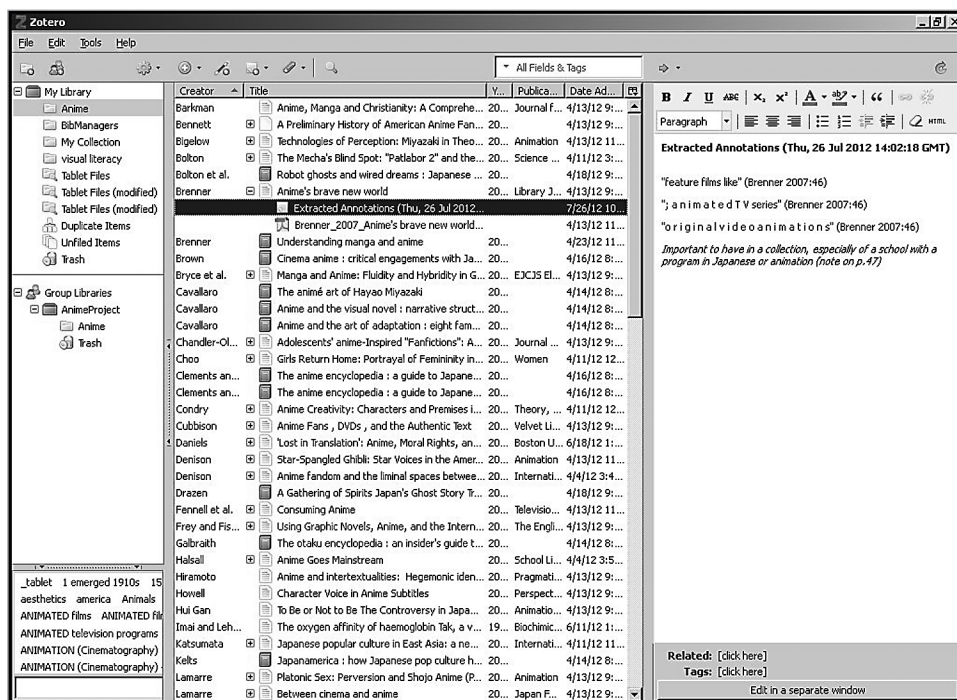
Zotero

File Edit Tools Help

All Fields & Tags

My Library
Anime
BibManagers
My Collection
visual literacy
Tablet Files
Tablet Files (modified)
Tablet Files (modified)
Duplicate Items
Unfiled Items
Trash

Group Libraries
AnimeProject
Anime
Trash

_tablet 1 emerged 1910s 15 aesthetics america Animals ANIMATED films ANIMATED fil ANIMATED television programs ANIMATION (Cinematography) ANIMATION (Cinematography)

| Creator | Title | Y... | Publica... | Date Ad... |
|---|---|---|---|---|
| Barkman | Anime, Manga and Christianity: A Comprehe... | 20... | Journal f... | 4/13/12 9:... |
| Bennett | A Preliminary History of American Anime Fan... | 20... | | 4/13/12 9:... |
| Bigelow | Technologies of Perception: Miyazaki in Theo... | 20... | Animation | 4/13/12 11... |
| Bolton | The Mecha's Blind Spot: "Patlabor 2" and the... | 20... | Science ... | 4/11/12 3:... |
| Bolton et al. | Robot ghosts and wired dreams : Japanese ... | 20... | | 4/18/12 9:... |
| Brenner | Anime's brave new world | 20... | Library J... | 4/13/12 9:... |
| | Extracted Annotations (Thu, 26 Jul 2012... | | | 7/26/12 10... |
| | Brenner_2007_Anime's brave new world... | | | 4/13/12 11... |
| Brenner | Understanding manga and anime | 20... | | 4/23/12 11... |
| Brown | Cinema anime : critical engagements with Ja... | 20... | | 4/16/12 8:... |
| Bryce et al. | Manga and Anime: Fluidity and Hybridity in G... | 20... | EJCJS El... | 4/13/12 9:... |
| Cavallaro | The animé art of Hayao Miyazaki | 20... | | 4/14/12 8:... |
| Cavallaro | Anime and the visual novel : narrative struct... | 20... | | 4/14/12 8:... |
| Cavallaro | Anime and the art of adaptation : eight fam... | 20... | | 4/14/12 8:... |
| Chandler-Ol... | Adolescents' anime-Inspired "Fanfictions": A... | 20... | Journal ... | 4/13/12 9:... |
| Choo | Girls Return Home: Portrayal of Femininity in... | 20... | Women | 4/11/12 12... |
| Clements an... | The anime encyclopedia : a guide to Japane... | 20... | | 4/16/12 8:... |
| Clements an... | The anime encyclopedia : a guide to Japane... | 20... | | 4/16/12 8:... |
| Condry | Anime Creativity: Characters and Premises i... | 20... | Theory, ... | 4/11/12 12... |
| Cubbison | Anime Fans , DVDs , and the Authentic Text | 20... | Velvet Li... | 4/13/12 9:... |
| Daniels | 'Lost in Translation': Anime, Moral Rights, an... | 20... | Boston U... | 6/18/12 1:... |
| Denison | Star-Spangled Ghibli: Star Voices in the Amer... | 20... | Animation | 4/13/12 11... |
| Denison | Anime fandom and the liminal spaces betwee... | 20... | Internati... | 4/4/12 3:4... |
| Drazen | A Gathering of Spirits Japan's Ghost Story Tr... | 20... | | 4/18/12 9:... |
| Fennell et al. | Consuming Anime | 20... | Televisio... | 4/13/12 11... |
| Frey and Fis... | Using Graphic Novels, Anime, and the Intern... | 20... | The Engli... | 4/13/12 9:... |
| Galbraith | The otaku encyclopedia : an insider's guide t... | 20... | | 4/14/12 8:... |
| Halsall | Anime Goes Mainstream | 20... | School Li... | 4/4/12 3:5... |
| Hiramoto | Anime and intertextualities: Hegemonic iden... | 20... | Pragmati... | 4/13/12 9:... |
| Howell | Character Voice in Anime Subtitles | 20... | Perspect... | 4/13/12 9:... |
| Hui Gan | To Be or Not to Be The Controversy in Japa... | 20... | Animatio... | 4/13/12 9:... |
| Imai and Leh... | The oxygen affinity of haemoglobin Tak, a v... | 19... | Biochimic... | 6/11/12 1:... |
| Katsumata | Japanese popular culture in East Asia: a ne... | 20... | Internati... | 4/13/12 11... |
| Kelts | Japanamerica : how Japanese pop culture h... | 20... | | 4/14/12 8:... |
| Lamarre | Platonic Sex: Perversion and Shojo Anime (P... | 20... | Animation | 4/13/12 9:... |
| Lamarre | Between cinema and anime | 20... | Japan F... | 4/13/12 9:... |

Paragraph

Extracted Annotations (Thu, 26 Jul 2012 14:02:18 GMT)

"feature films like" (Brenner 2007:46)

"; a n i m a t e d T V series" (Brenner 2007:46)

"o r i g i n a l v i d e o a n i m a t i o n s" (Brenner 2007:46)

Important to have in a collection, especially of a school with a program in Japanese or animation (note on p.47)

Related: [click here]
Tags: [click here]
Edit in a separate window